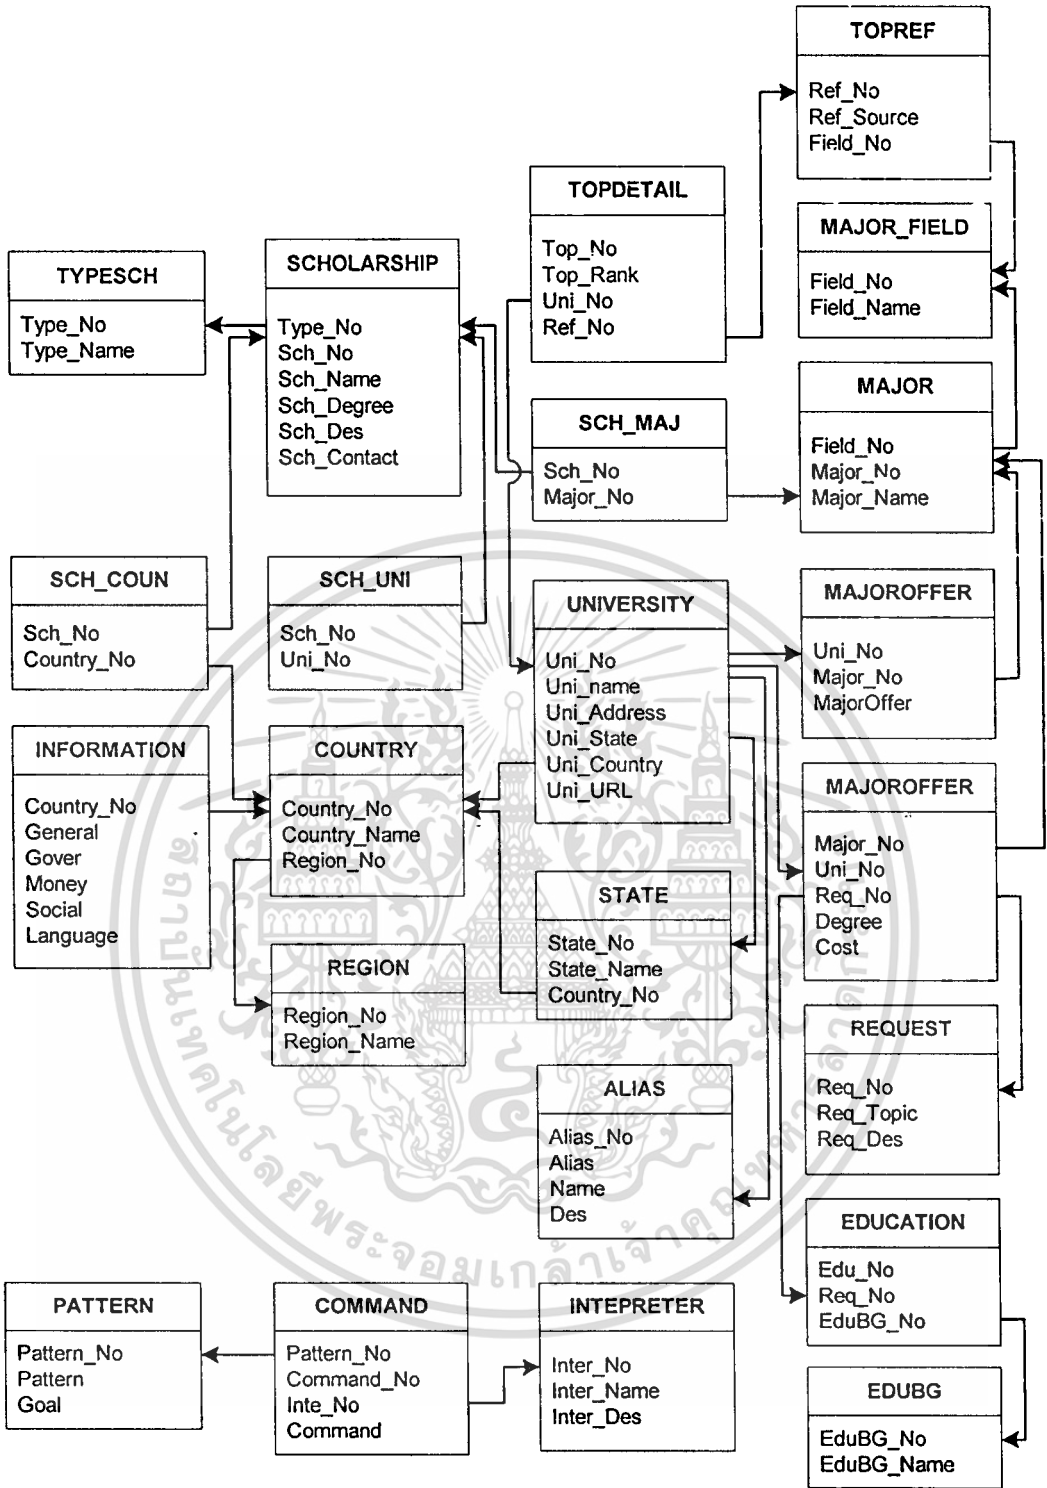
TOPREF
Ref_No
Ref_Source
Field_No

TOPDETAIL
Top_No
Top_Rank
Uni_No
Ref_No

MAJOR_FIELD
Field_No
Field_Name

TYPESCH
Type_No
Type_Name

SCHOLARSHIP
Type_No
Sch_No
Sch_Name
Sch_Degree
Sch_Des
Sch_Contact

MAJOR
Field_No
Major_No
Major_Name

SCH_MAJ
Sch_No
Major_No

SCH_COUN
Sch_No
Country_No

SCH_UNI
Sch_No
Uni_No

UNIVERSITY
Uni_No
Uni_name
Uni_Address
Uni_State
Uni_Country
Uni_URL

MAJOROFFER
Uni_No
Major_No
MajorOffer

INFORMATION
Country_No
General
Gover
Money
Social
Language

COUNTRY
Country_No
Country_Name
Region_No

MAJOROFFER
Major_No
Uni_No
Req_No
Degree
Cost

STATE
State_No
State_Name
Country_No

REGION
Region_No
Region_Name

REQUEST
Req_No
Req_Topic
Req_Des

ALIAS
Alias_No
Alias
Name
Des

EDUCATION
Edu_No
Req_No
EduBG_No

PATTERN
Pattern_No
Pattern
Goal

COMMAND
Pattern_No
Command_No
Inte_No
Command

INTEPRETER
Inter_No
Inter_Name
Inter_Des

EDUBG
EduBG_No
EduBG_Name